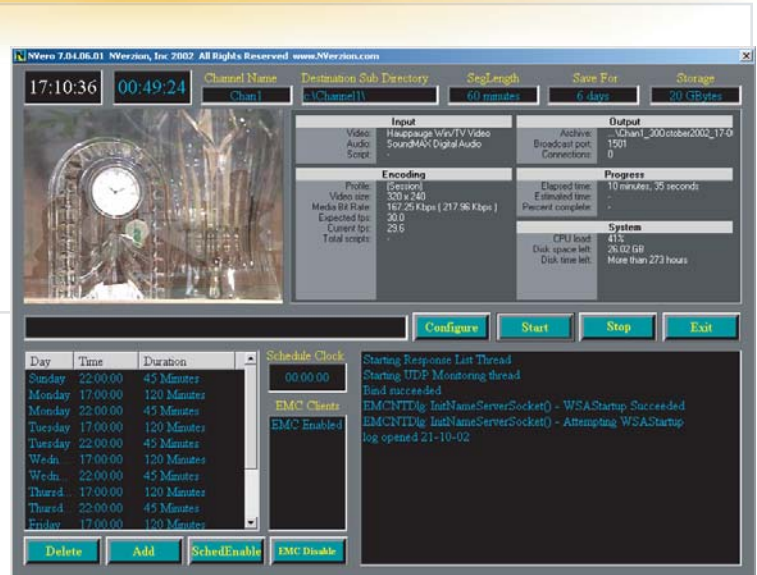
NVero 7.04.06.01 NVerzion, Inc 2002 All Rights Reserved www.NVerzion.com

17:10:36

00:49:24

Channel Name
Chan1

Destination Sub Directory
c:\Channel1\

SegLength
60 minutes

Save For
6 days

Storage
20 GBytes

Input
Video: Hauppauge Win/TV Video
Audio: SoundMAX Digital Audio
Script: -

Output
Archive: ...\Chan1_20October2002_17-0
Broadcast port: 1501
Connections: 0

Encoding
Profile: (Session)
Video size: 320 x 240
Media Bit Rate: 167.25 Kbps [ 217.96 Kbps ]
Expected fps: 30.0
Current fps: 29.6
Total scripts: -

Progress
Elapsed time: 10 minutes, 35 seconds
Estimated time: -
Percent complete: -

System
CPU load: 41%
Disk space left: 26.02 GB
Disk time left: More than 273 hours

Configure
Start
Stop
Exit

| Day | Time | Duration |
|---|---|---|
| Sunday | 22:00:00 | 45 Minutes |
| Monday | 17:00:00 | 120 Minutes |
| Monday | 22:00:00 | 45 Minutes |
| Tuesday | 17:00:00 | 120 Minutes |
| Tuesday | 22:00:00 | 45 Minutes |
| Wedn... | 17:00:00 | 120 Minutes |
| Wedn... | 22:00:00 | 45 Minutes |
| Thursd... | 17:00:00 | 120 Minutes |
| Thursd... | 22:00:00 | 45 Minutes |
| Friday | 17:00:00 | 120 Minutes |

Schedule Clock
00:00:00

EMC Clients
EMC Enabled

Starting Response List Thread
Starting UDP Monitoring thread
Bind succeeded
EMCNTDlg: InitNameServerSocket() - WSAStartup Succeeded
EMCNTDlg: InitNameServerSocket() - Attempting WSAStartup
log opened 21-10-02

Delete
Add
SchedEnable
EMC Disable